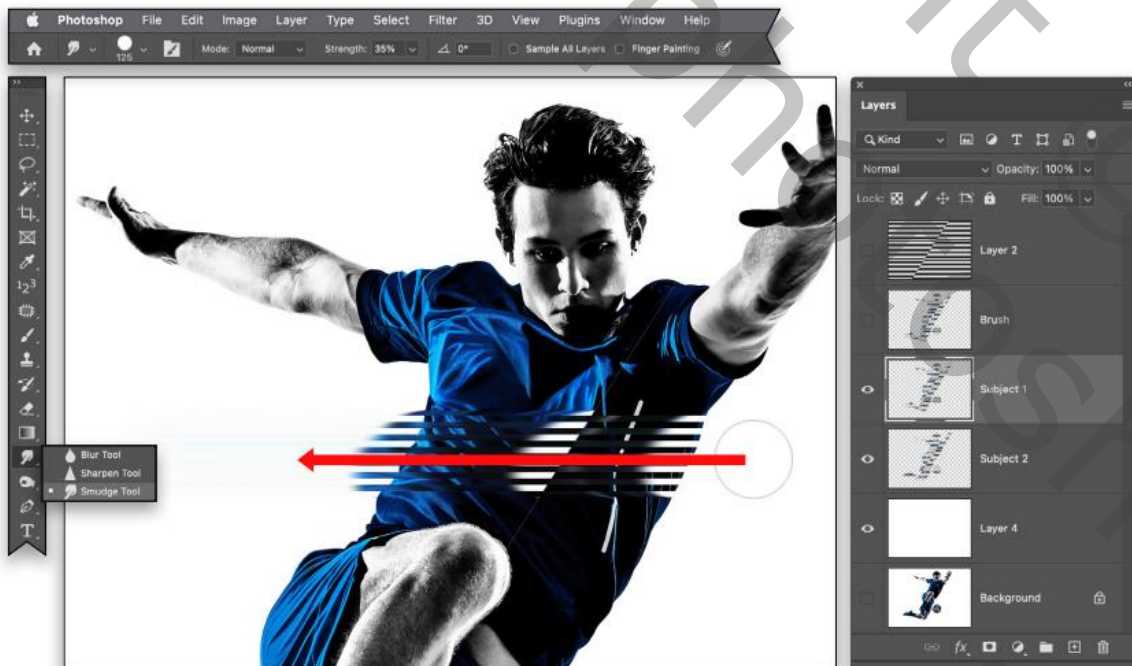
Photoshop File Edit Image Layer Type Select Filter 3D View Plugins Window Help

125 Mode: Normal Strength: 35% 0° Sample All Layers Finger Painting

Blur Tool
Sharpen Tool
Smudge Tool

Layers
Kind
Normal Opacity: 100%
Lock: Fill: 100%
Layer 2
Brush
Subject 1
Subject 2
Layer 4
Background